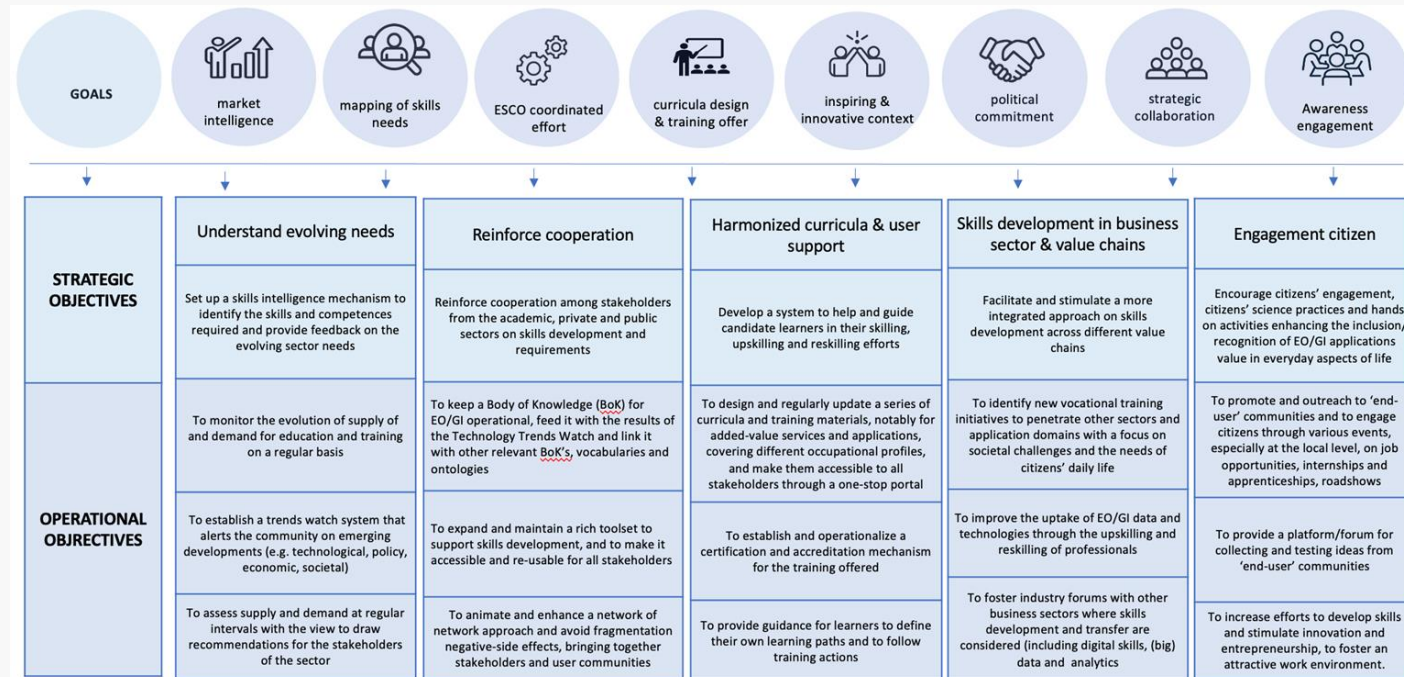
GOALS

market intelligence

mapping of skills needs

ESCO coordinated effort

curricula design & training offer

inspiring & innovative context

political commitment

strategic collaboration

Awareness engagement

STRATEGIC OBJECTIVES

OPERATIONAL OBJRECTIVES

Understand evolving needs

Set up a skills intelligence mechanism to identify the skills and competences required and provide feedback on the evolving sector needs

To monitor the evolution of supply of and demand for education and training on a regular basis

To establish a trends watch system that alerts the community on emerging developments (e.g. technological, policy, economic, societal)

To assess supply and demand at regular intervals with the view to draw recommendations for the stakeholders of the sector

Reinforce cooperation

Reinforce cooperation among stakeholders from the academic, private and public sectors on skills development and requirements

To keep a Body of Knowledge (BoK) for EO/GI operational, feed it with the results of the Technology Trends Watch and link it with other relevant BoK's, vocabularies and ontologies

To expand and maintain a rich toolset to support skills development, and to make it accessible and re-usable for all stakeholders

To animate and enhance a network of network approach and avoid fragmentation negative-side effects, bringing together stakeholders and user communities

Harmonized curricula & user support

Develop a system to help and guide candidate learners in their skilling, upskilling and reskilling efforts

To design and regularly update a series of curricula and training materials, notably for added-value services and applications, covering different occupational profiles, and make them accessible to all stakeholders through a one-stop portal

To establish and operationalize a certification and accreditation mechanism for the training offered

To provide guidance for learners to define their own learning paths and to follow training actions

Skills development in business sector & value chains

Facilitate and stimulate a more integrated approach on skills development across different value chains

To identify new vocational training initiatives to penetrate other sectors and application domains with a focus on societal challenges and the needs of citizens' daily life

To improve the uptake of EO/GI data and technologies through the upskilling and reskilling of professionals

To foster industry forums with other business sectors where skills development and transfer are considered (including digital skills, (big) data and analytics

Engagement citizen

Encourage citizens' engagement, citizens' science practices and hands on activities enhancing the inclusion/ recognition of EO/GI applications value in everyday aspects of life

To promote and outreach to 'end-user' communities and to engage citizens through various events, especially at the local level, on job opportunities, internships and apprenticeships, roadshows

To provide a platform/forum for collecting and testing ideas from 'end-user' communities

To increase efforts to develop skills and stimulate innovation and entrepreneurship, to foster an attractive work environment.